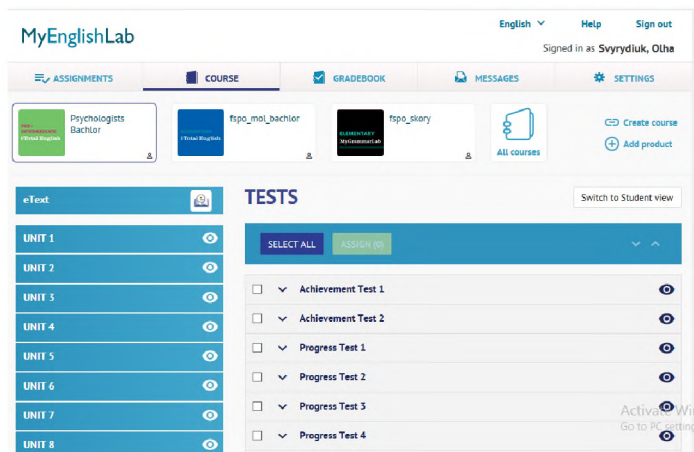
MyEnglishLab

English
Help
Sign out
Signed in as Svyrydiuk, Olha

ASSIGNMENTS
COURSE
GRADEBOOK
MESSAGES
SETTINGS

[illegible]
Psychologists Bachlor

fspo_mol_bachlor

fspo_skory

All courses

Create course
Add product

eText
UNIT 1
UNIT 2
UNIT 3
UNIT 4
UNIT 5
UNIT 6
UNIT 7
UNIT 8

TESTS
Switch to Student view

SELECT ALL
ASSIGN (0)

Achievement Test 1
Achievement Test 2
Progress Test 1
Progress Test 2
Progress Test 3
Progress Test 4

Activate Wi
Go to PC se